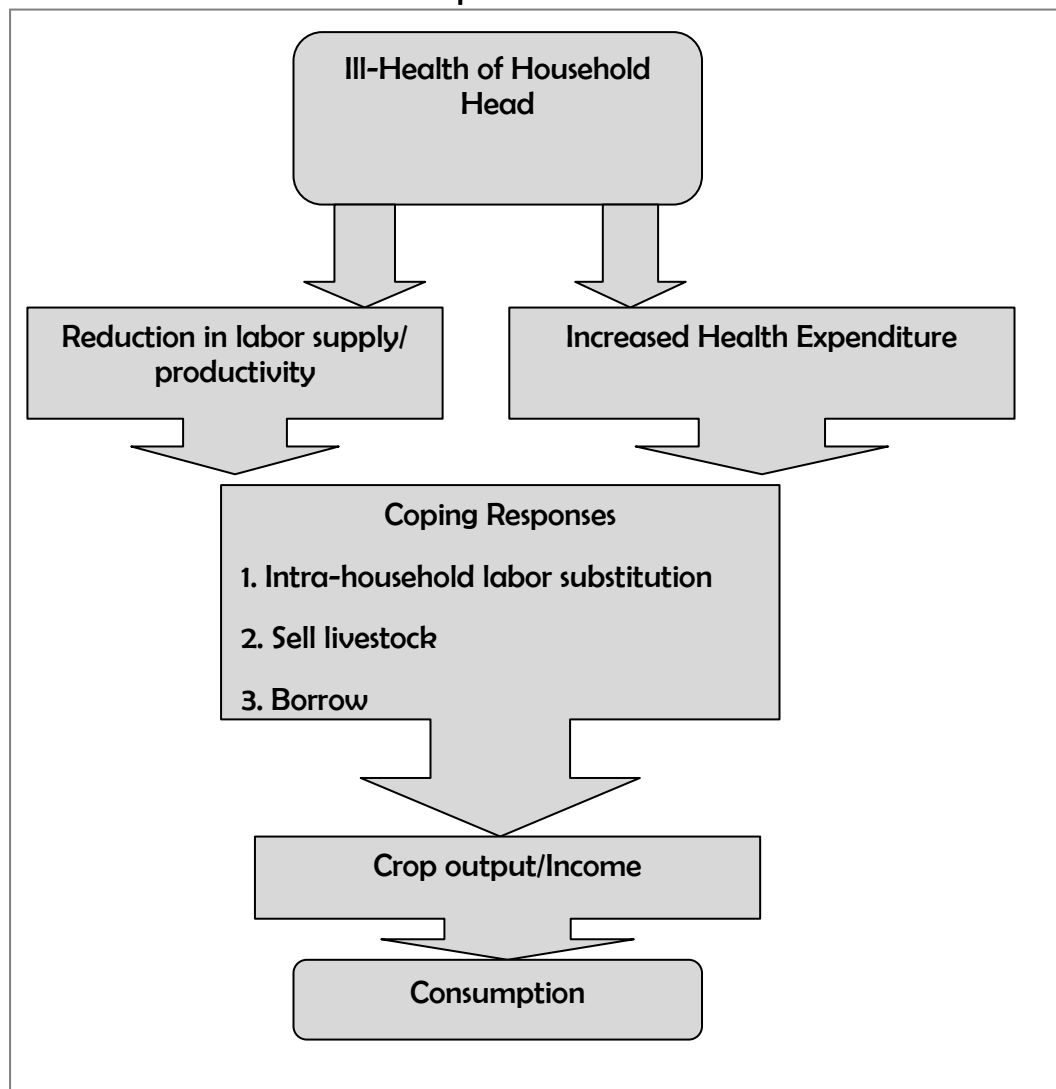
Ill-Health of Household Head

Reduction in labor supply/ productivity

Increased Health Expenditure

Coping Responses

1. Intra-household labor substitution

2. Sell livestock

3. Borrow

Crop output/Income

Consumption